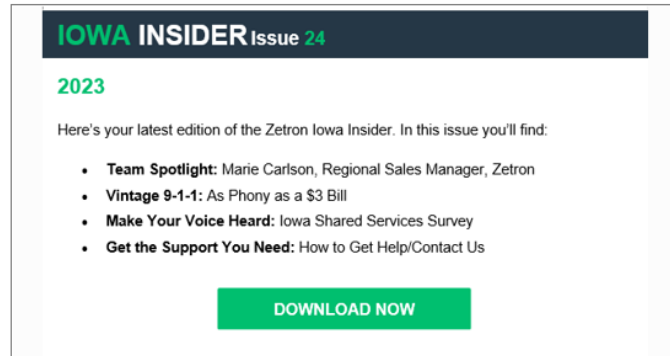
IOWA INSIDER Issue 24

2023

Here's your latest edition of the Zetron Iowa Insider. In this issue you'll find:

- **Team Spotlight:** Marie Carlson, Regional Sales Manager, Zetron
- **Vintage 9-1-1:** As Phony as a $3 Bill
- **Make Your Voice Heard:** Iowa Shared Services Survey
- **Get the Support You Need:** How to Get Help/Contact Us

DOWNLOAD NOW